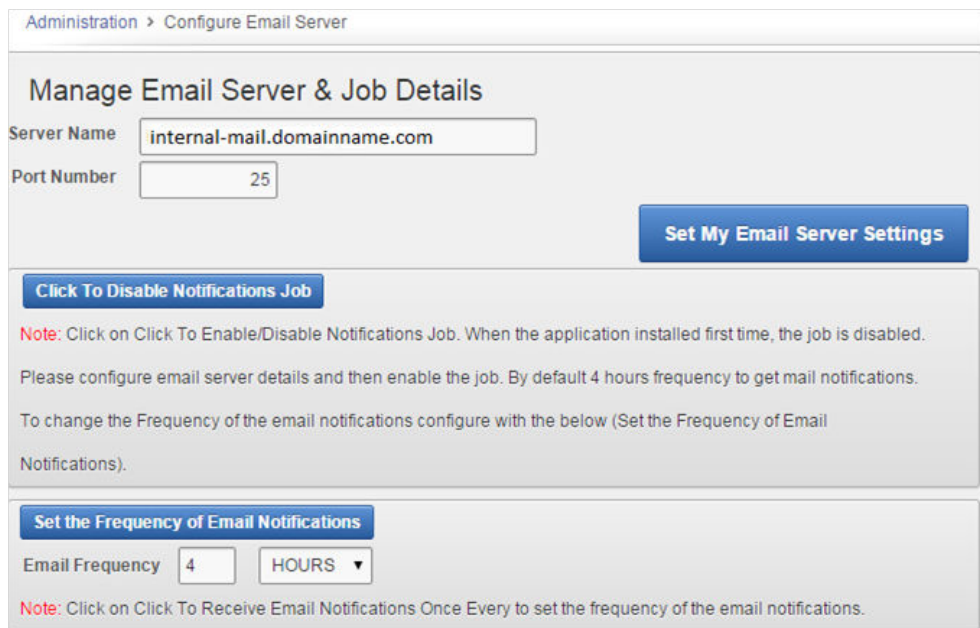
Administration > Configure Email Server

Manage Email Server & Job Details

Server Name internal-mail.domainname.com

Port Number 25

Set My Email Server Settings

Click To Disable Notifications Job

Note: Click on Click To Enable/Disable Notifications Job. When the application installed first time, the job is disabled.

Please configure email server details and then enable the job. By default 4 hours frequency to get mail notifications.

To change the Frequency of the email notifications configure with the below (Set the Frequency of Email Notifications).

Set the Frequency of Email Notifications

Email Frequency 4 HOURS ▼

Note: Click on Click To Receive Email Notifications Once Every to set the frequency of the email notifications.